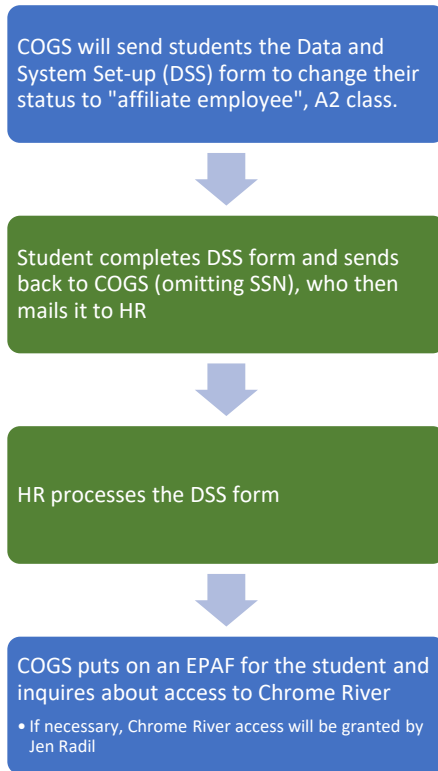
COGS will send students the Data and System Set-up (DSS) form to change their status to "affiliate employee", A2 class.

Student completes DSS form and sends back to COGS (omitting SSN), who then mails it to HR

HR processes the DSS form

COGS puts on an EPAF for the student and inquires about access to Chrome River

• If necessary, Chrome River access will be granted by Jen Radil